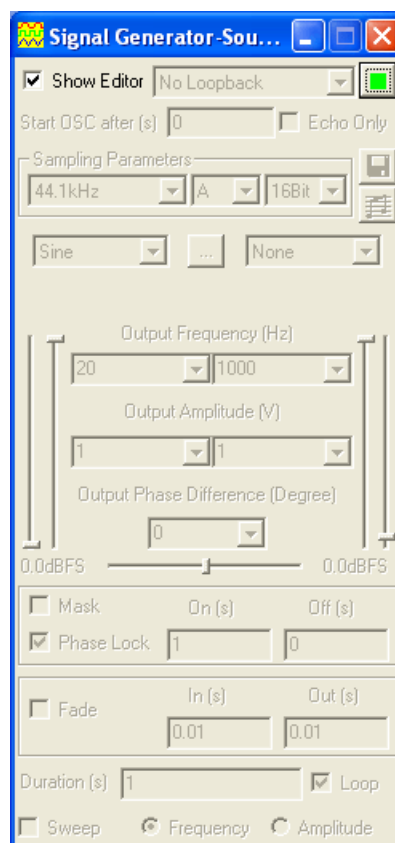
Signal Generator-Sou...

Show Editor No Loopback

Start OSC after (s) 0 Echo Only

Sampling Parameters

44.1kHz A 16Bit

Sine ... None

Output Frequency (Hz)

20 1000

Output Amplitude (V)

1 1

Output Phase Difference (Degree)

0

0.0dBFS 0.0dBFS

Mask On (s) Off (s)

Phase Lock 1 0

Fade In (s) Out (s)

0.01 0.01

Duration (s) 1 Loop

Sweep Frequency Amplitude